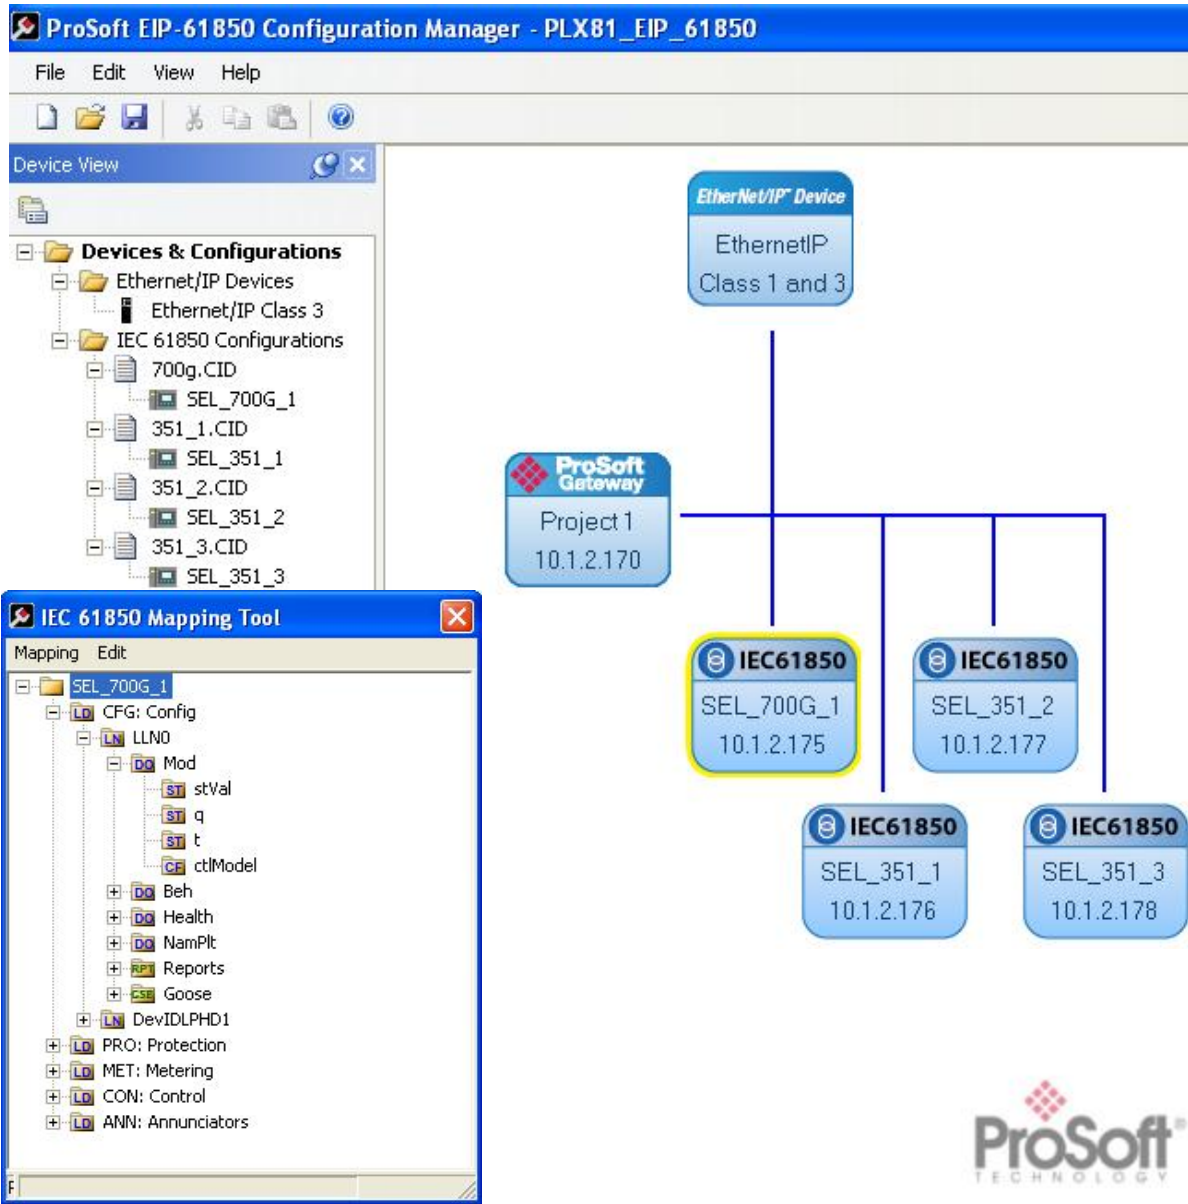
ProSoft EIP-61850 Configuration Manager - PLX81_EIP_61850

File Edit View Help

Device View

Devices & Configurations
Ethernet/IP Devices
Ethernet/IP Class 3
IEC 61850 Configurations
700g.CID
SEL_700G_1
351_1.CID
SEL_351_1
351_2.CID
SEL_351_2
351_3.CID
SEL_351_3

IEC 61850 Mapping Tool

Mapping Edit

SEL_700G_1
LD CFG: Config
LN LLN0
DO Mod
ST stVal
ST q
ST t
CF ctlModel
DO Beh
DO Health
DO NamPlt
RPT Reports
GSE Goose
LN DevIDLPHD1
LD PRO: Protection
LD MET: Metering
LD CON: Control
LD ANN: Annunciators

EtherNet/IP Device
EthernetIP
Class 1 and 3

ProSoft Gateway
Project 1
10.1.2.170

IEC61850
SEL_700G_1
10.1.2.175

IEC61850
SEL_351_2
10.1.2.177

IEC61850
SEL_351_1
10.1.2.176

IEC61850
SEL_351_3
10.1.2.178

ProSoft
TECHNOLOGY